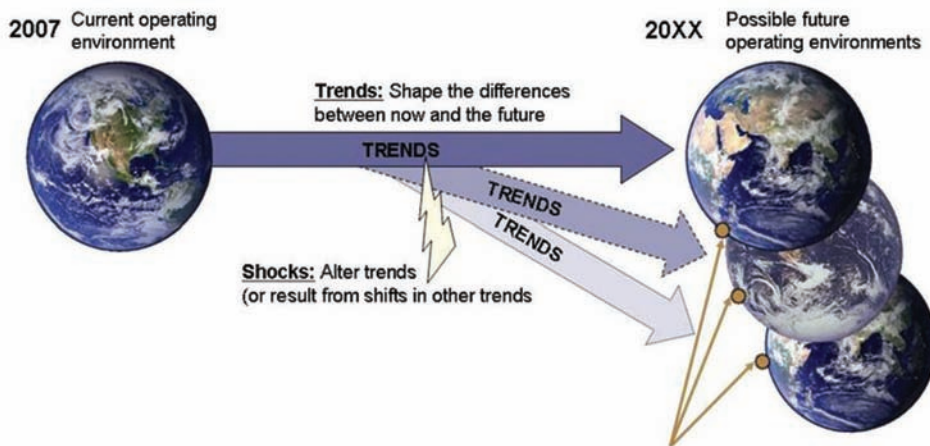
2007 Current operating environment

20XX Possible future operating environments

Trends: Shape the differences between now and the future

TRENDS

TRENDS

TRENDS

Shocks: Alter trends (or result from shifts in other trends